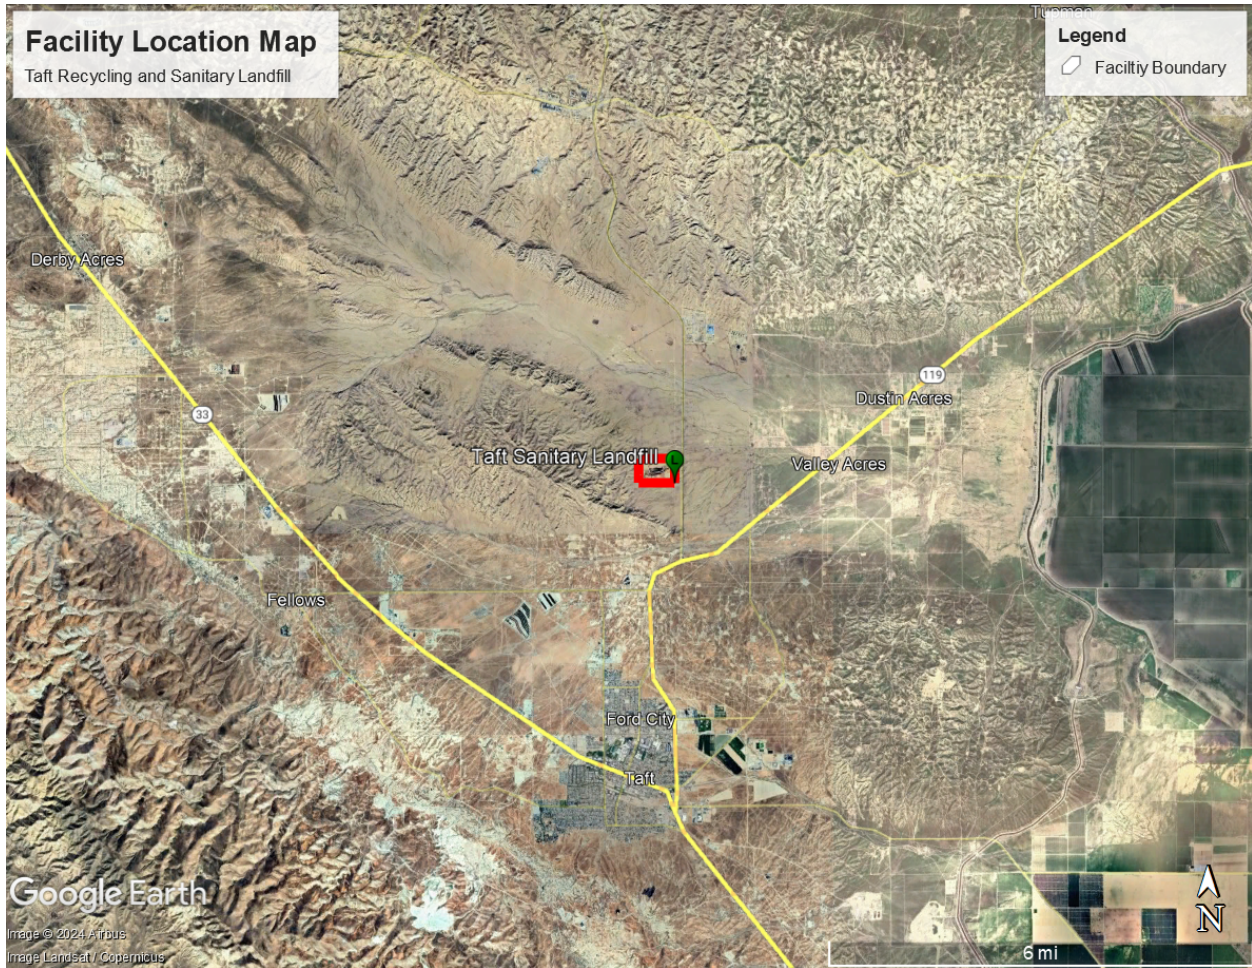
Facility Location Map
Taft Recycling and Sanitary Landfill

Legend
Faciltiy Boundary

Tupman

Derby Acres

33

119

Dustin Acres

Taft Sanitary Landfill

Valley Acres

Fellows

Ford City

Taft

Google Earth
Image © 2024 Airbus
Image Landsat / Copernicus

6 mi

N